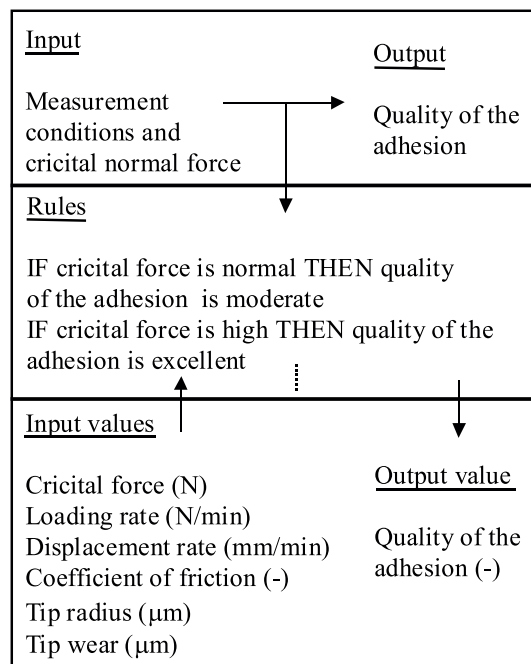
Input

Output

Measurement conditions and cricital normal force

Quality of the adhesion

Rules

IF cricital force is normal THEN quality of the adhesion is moderate
IF cricital force is high THEN quality of the adhesion is excellent

Input values

Output value

Cricital force (N)
Loading rate (N/min)
Displacement rate (mm/min)
Coefficient of friction (-)
Tip radius (μm)
Tip wear (μm)

Quality of the adhesion (-)